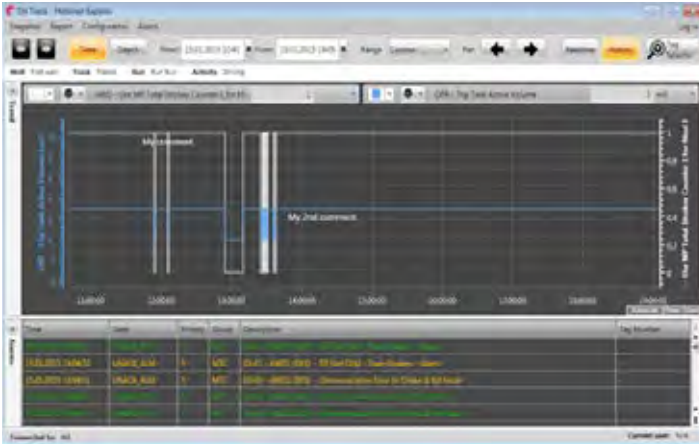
On Track · Historian Explorer

Navigation Report Configuration Alarm

Close Objects From 15.01.2013 12:41 To 15.01.2013 18:45 Range Custom Pan Real-time History

Well Trend Rig Activity

My comment

My 2nd comment

13:00:00 13:30:00 14:00:00 14:30:00 15:00:00 15:30:00 16:00:00 16:30:00

Time Label Priority Group Description Tag Number

15.01.2013 14:04:32 UNACK_ALM

15.01.2013 14:04:51 UNACK_ALM

Connected to: All